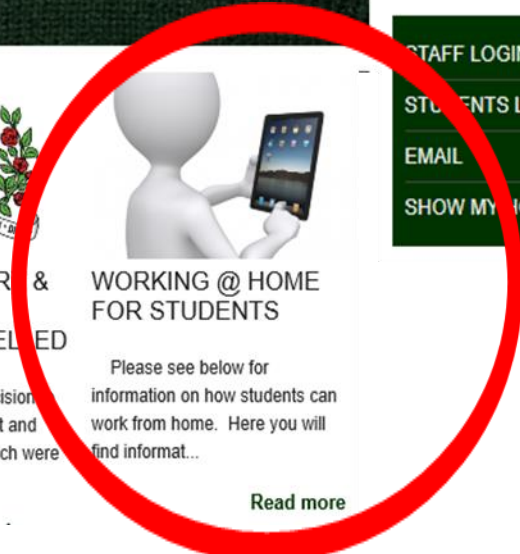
STAFF LOGIN
STU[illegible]ENTS L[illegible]
EMAIL
SHOW MY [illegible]

R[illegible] &
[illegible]EL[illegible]ED
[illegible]ision
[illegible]t and
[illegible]ch were

WORKING @ HOME FOR STUDENTS

Please see below for information on how students can work from home. Here you will find informat...

Read more